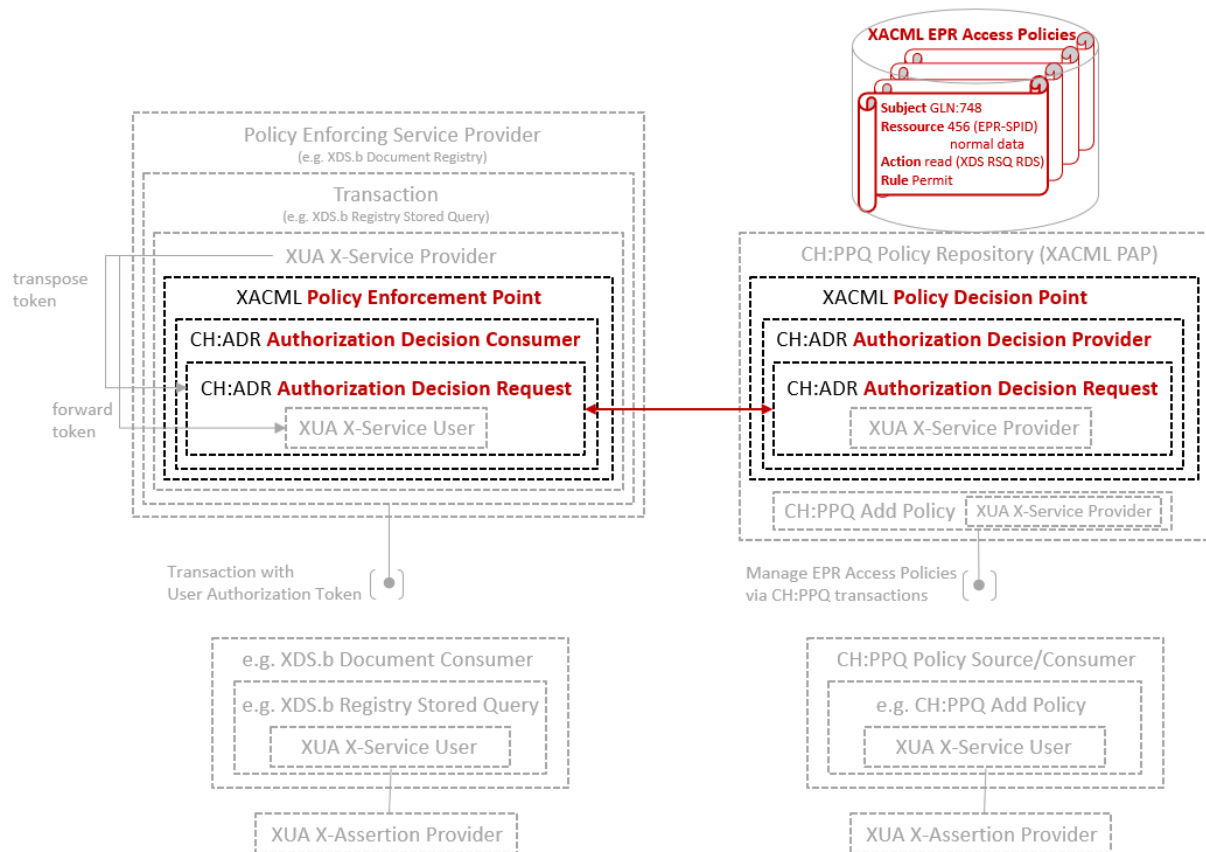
XACML EPR Access Policies

Subject GLN:748
Ressource 456 (EPR-SPID) normal data
Action read (XDS RSQ RDS)
Rule Permit

Policy Enforcing Service Provider
(e.g. XDS.b Document Registry)

Transaction
(e.g. XDS.b Registry Stored Query)

XUA X-Service Provider

transpose token

XACML Policy Enforcement Point

CH:ADR Authorization Decision Consumer

CH:ADR Authorization Decision Request

forward token

XUA X-Service User

CH:PPQ Policy Repository (XACML PAP)

XACML Policy Decision Point

CH:ADR Authorization Decision Provider

CH:ADR Authorization Decision Request

XUA X-Service Provider

CH:PPQ Add Policy

XUA X-Service Provider

Transaction with User Authorization Token

Manage EPR Access Policies via CH:PPQ transactions

e.g. XDS.b Document Consumer

e.g. XDS.b Registry Stored Query

XUA X-Service User

XUA X-Assertion Provider

CH:PPQ Policy Source/Consumer

e.g. CH:PPQ Add Policy

XUA X-Service User

XUA X-Assertion Provider